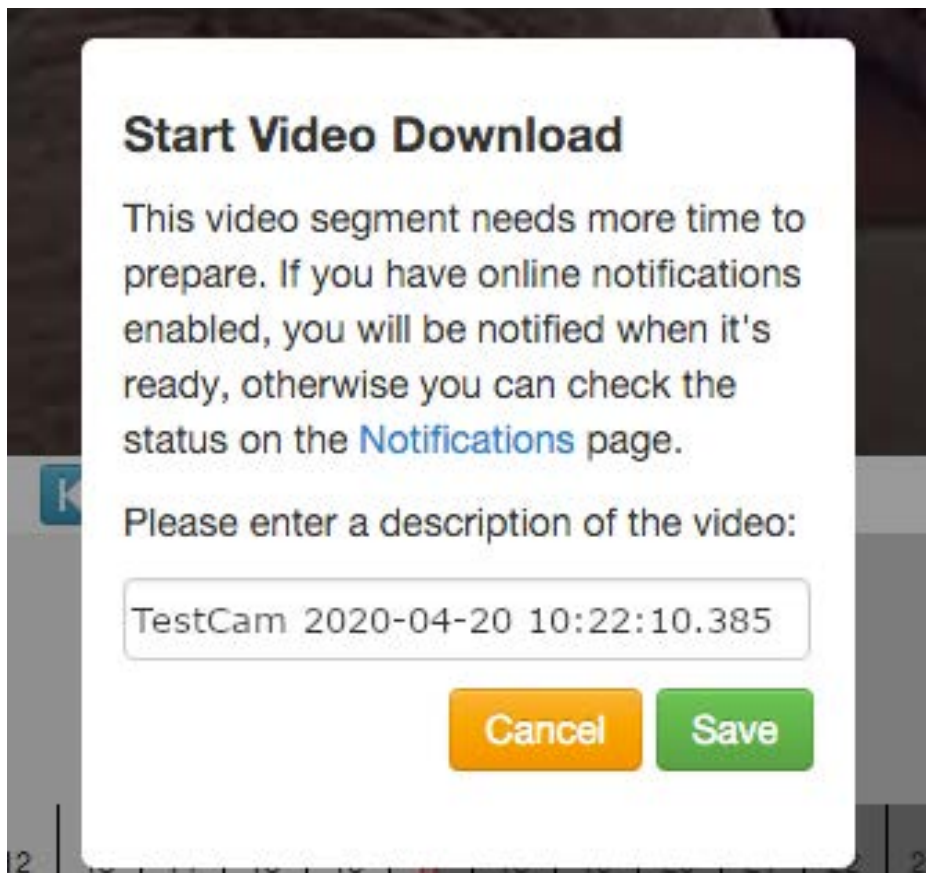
Start Video Download

This video segment needs more time to prepare. If you have online notifications enabled, you will be notified when it's ready, otherwise you can check the status on the Notifications page.

Please enter a description of the video:

TestCam 2020-04-20 10:22:10.385

Cancel Save

12 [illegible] 2